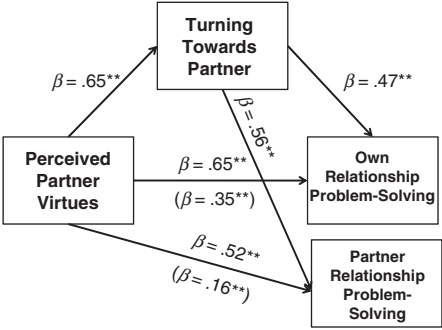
Turning Towards Partner

$\beta = .65^{**}$

$\beta = .47^{**}$

$\beta = .56^{**}$

Perceived Partner Virtues

$\beta = .65^{**}$

$(\beta = .35^{**})$

Own Relationship Problem-Solving

$\beta = .52^{**}$

$(\beta = .16^{**})$

Partner Relationship Problem-Solving